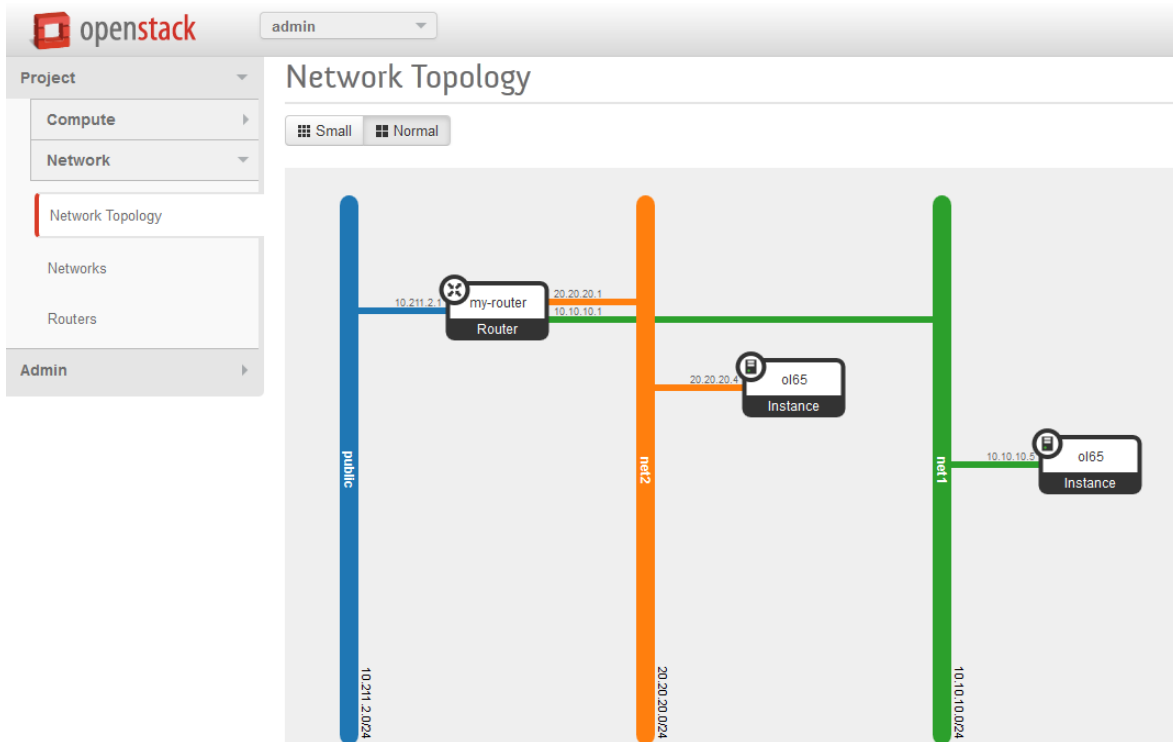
openstack

admin

Project

Compute

Network

Network Topology

Networks

Routers

Admin

Network Topology

Small Normal

10.211.2.1

my-router

Router

20.20.20.1

10.10.10.1

20.20.20.4

ol65

Instance

10.10.10.5

ol65

Instance

public

net2

net1

10.211.2.0/24

20.20.20.0/24

10.10.10.0/24